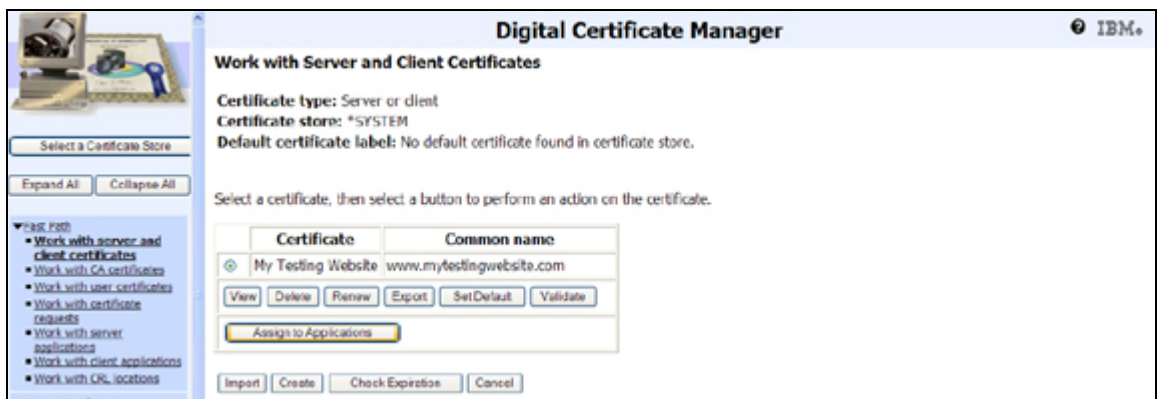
Select a Certificate Store

Expand All | Collapse All

Fast Path
- Work with server and client certificates
- Work with CA certificates
- Work with user certificates
- Work with certificate requests
- Work with server applications
- Work with client applications
- Work with CRL locations

Digital Certificate Manager

IBM.

Work with Server and Client Certificates

Certificate type: Server or client
Certificate store: *SYSTEM
Default certificate label: No default certificate found in certificate store.

Select a certificate, then select a button to perform an action on the certificate.

| | Certificate | Common name |
|---|---|---|
| ◉ | My Testing Website | www.mytestingwebsite.com |

View | Delete | Renew | Export | Set Default | Validate

Assign to Applications

Import | Create | Check Expiration | Cancel